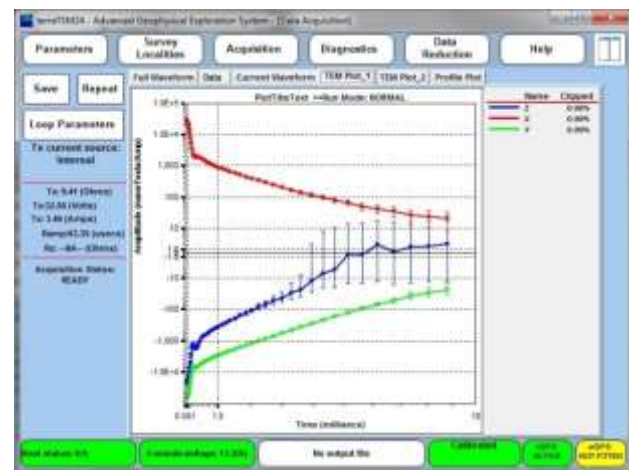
terraTEM24 - Advanced Geophysical Exploration System - [Data Acquisition]

Parameters
Survey Localities
Acquisition
Diagnostics
Data Reduction
Help

Save
Repeat
Loop Parameters
Tx current source: Internal

Tx: 0.41 (Ohms)
Tx:12.06 (Volts)
Tx: 3.46 (Amps)
Ramp:63.35 (usecs)
Rx: --NA-- (Ohms)

Acquisition Status: READY

Full Waveform | Data | Current Waveform | TEM Plot_1 | TEM Plot_2 | Profile Plot

PlotTitleText ==Run Mode: NORMAL

| Name | Clipped |
|---|---|
| Z | 0.00% |
| X | 0.00% |
| Y | 0.00% |

Amplitude (nanoTesla/Amp)
1.0E+5
1.0E+4
1,000
100
10
1
-1
-10
-100
-1,000
-1.0E+4

0.001
1.0
10
Time (millisecs)

Host status: 0.5
Console voltage: 12.2(V)
No output file
Calibrated
GPS ACTIVE
eGPS NOT FITTED